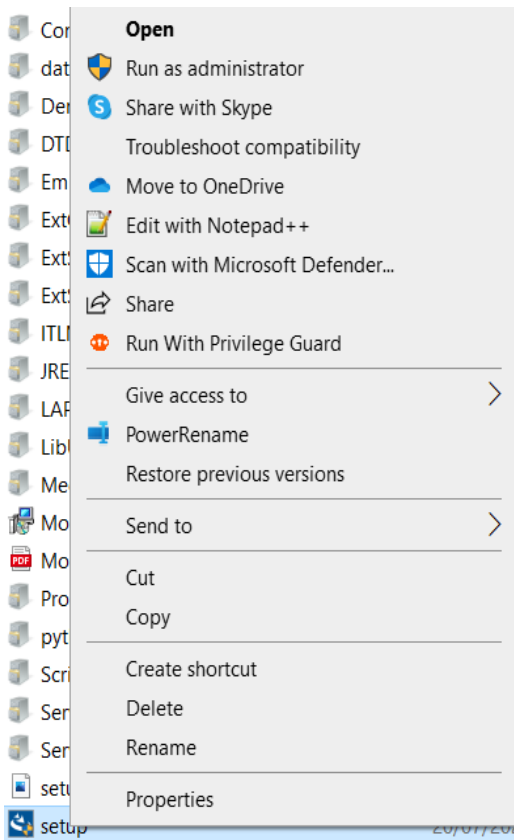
Cor
dat
Der
DTD
Em
Ext
Ext
Ext
ITL
JRE
LAF
Lib
Me
Mo
Mo
Pro
pyt
Scri
Ser
Ser
setu
setup

Open
Run as administrator
Share with Skype
Troubleshoot compatibility
Move to OneDrive
Edit with Notepad++
Scan with Microsoft Defender...
Share
Run With Privilege Guard
Give access to
PowerRename
Restore previous versions
Send to
Cut
Copy
Create shortcut
Delete
Rename
Properties

20/07/20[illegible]